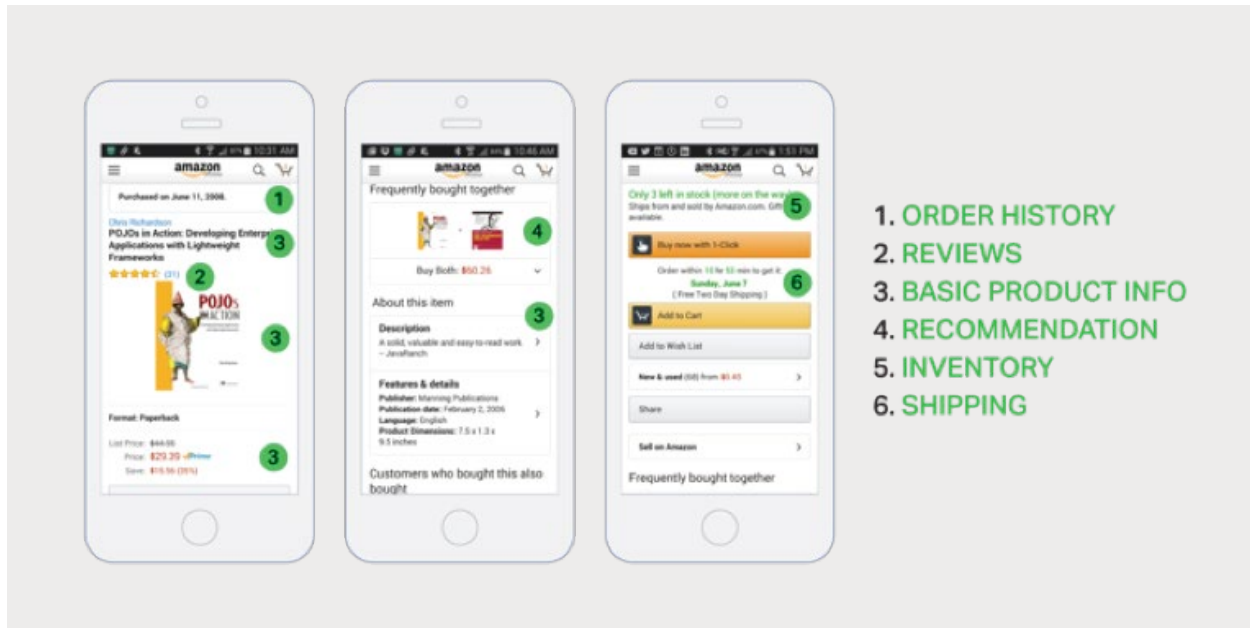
10:31 AM

amazon

Purchased on June 11, 2008.

1

Chris Richardson

POJOs in Action: Developing Enterpri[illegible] Applications with Lightweight Frameworks

3

(31)

2

POJOs IN ACTION

3

Format: Paperback

List Price: $44.99

Price: $29.20 Prime

Save: $15.59 (35%)

3

10:46 AM

amazon

Frequently bought together

4

Buy Both: $50.26

About this item

3

Description

A solid, valuable and easy-to-read work – JavaRanch

Features & details

Publisher: Manning Publications

Publication date: February 2, 2006

Language: English

Product Dimensions: 7.5 x 1.3 x 9.5 inches

Customers who bought this also bought

1:51 PM

amazon

Only 3 left in stock (more on the wa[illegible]

Ships from and sold by Amazon.com. Gift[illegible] available.

5

Buy now with 1-Click

Order within 10 hr 53 min to get it:

Sunday, June 7

( Free Two Day Shipping )

6

Add to Cart

Add to Wish List

New & used (58) from $0.45

Share

Sell on Amazon

Frequently bought together

1. ORDER HISTORY
2. REVIEWS
3. BASIC PRODUCT INFO
4. RECOMMENDATION
5. INVENTORY
6. SHIPPING